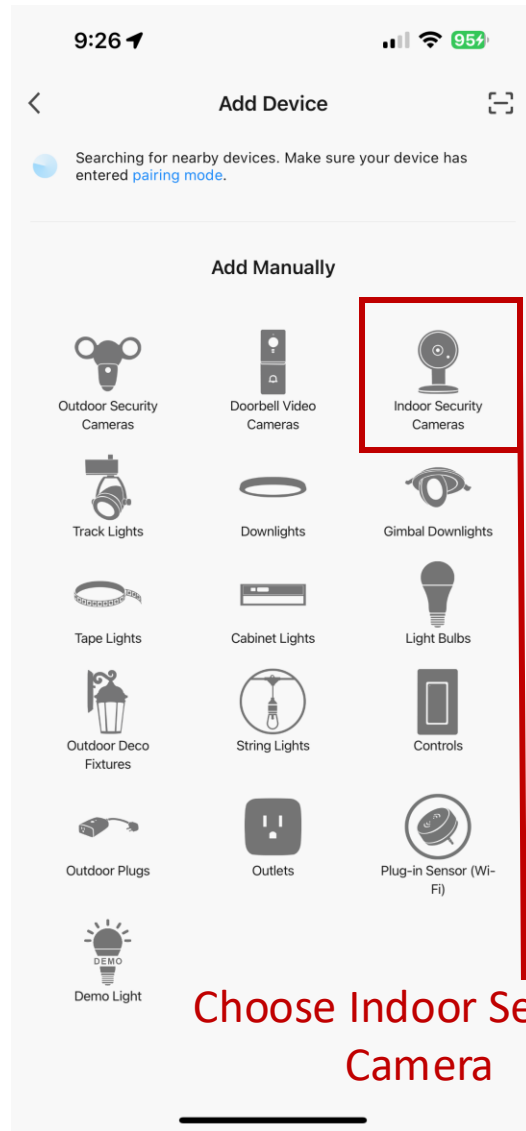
9:26

95

Add Device

Searching for nearby devices. Make sure your device has entered pairing mode.

Add Manually

Outdoor Security Cameras

Doorbell Video Cameras

Indoor Security Cameras

Track Lights

Downlights

Gimbal Downlights

Tape Lights

Cabinet Lights

Light Bulbs

Outdoor Deco Fixtures

String Lights

Controls

Outdoor Plugs

Outlets

Plug-in Sensor (Wi-Fi)

DEMO

Demo Light

Choose Indoor Se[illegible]
Camera